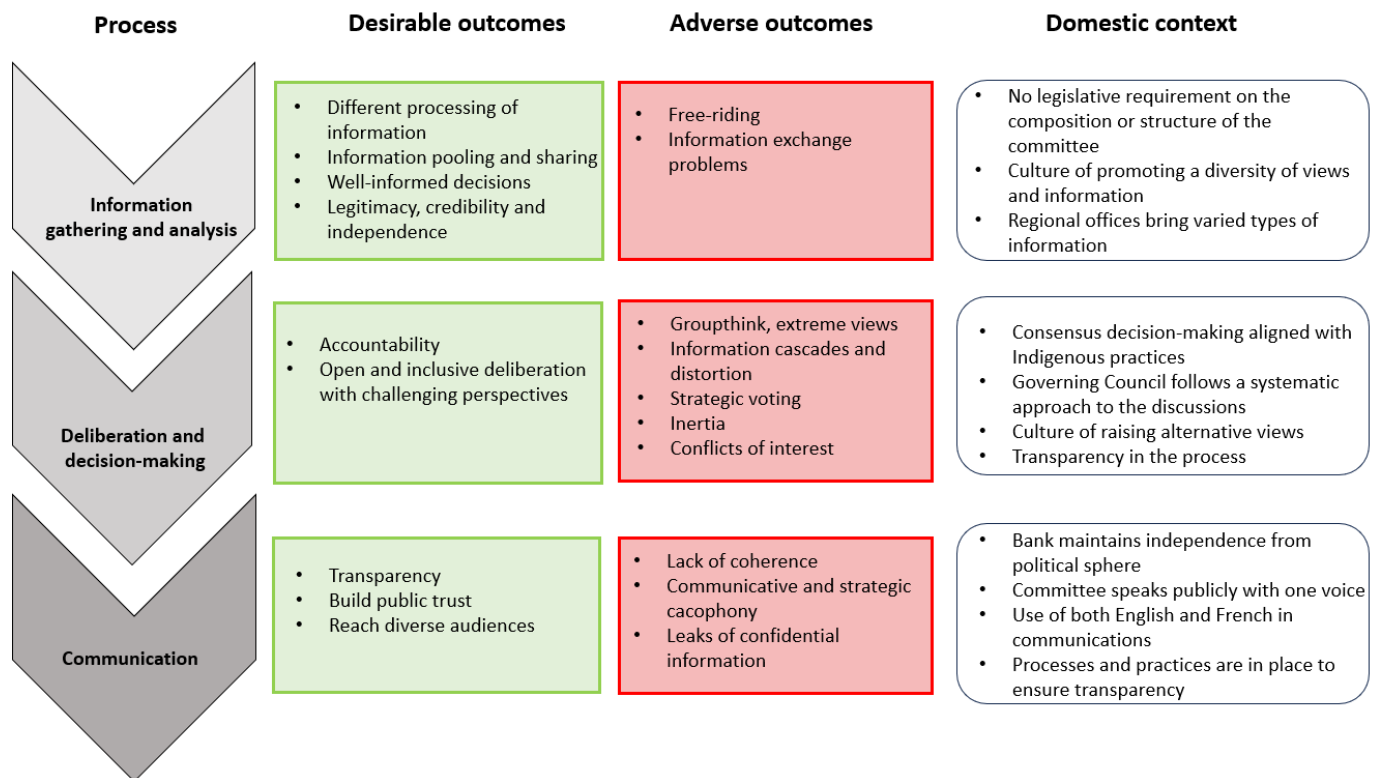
| Process | Desirable outcomes | Adverse outcomes | Domestic context |
|---|---|---|---|
| Information gathering and analysis | • Different processing of information<br>• Information pooling and sharing<br>• Well-informed decisions<br>• Legitimacy, credibility and independence | • Free-riding<br>• Information exchange problems | • No legislative requirement on the composition or structure of the committee<br>• Culture of promoting a diversity of views and information<br>• Regional offices bring varied types of information |
| Deliberation and decision-making | • Accountability<br>• Open and inclusive deliberation with challenging perspectives | • Groupthink, extreme views<br>• Information cascades and distortion<br>• Strategic voting<br>• Inertia<br>• Conflicts of interest | • Consensus decision-making aligned with Indigenous practices<br>• Governing Council follows a systematic approach to the discussions<br>• Culture of raising alternative views<br>• Transparency in the process |
| Communication | • Transparency<br>• Build public trust<br>• Reach diverse audiences | • Lack of coherence<br>• Communicative and strategic cacophony<br>• Leaks of confidential information | • Bank maintains independence from political sphere<br>• Committee speaks publicly with one voice<br>• Use of both English and French in communications<br>• Processes and practices are in place to ensure transparency |